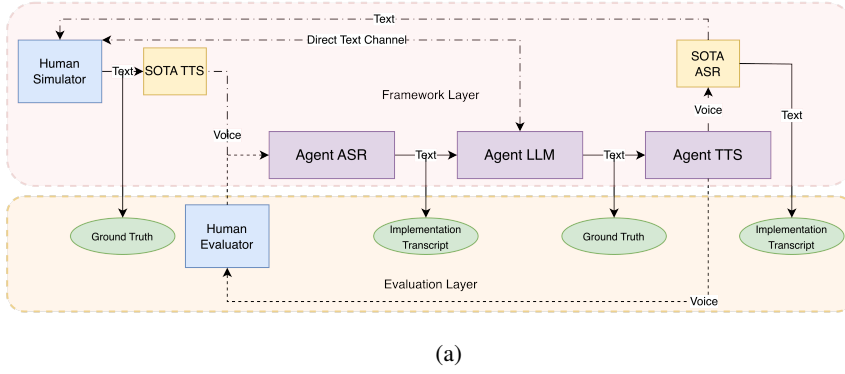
Text

Direct Text Channel

Human Simulator

Text

SOTA TTS

SOTA ASR

Framework Layer

Voice

Text

Voice

Agent ASR

Text

Agent LLM

Text

Agent TTS

Ground Truth

Human Evaluator

Implementation Transcript

Ground Truth

Implementation Transcript

Evaluation Layer

Voice

(a)